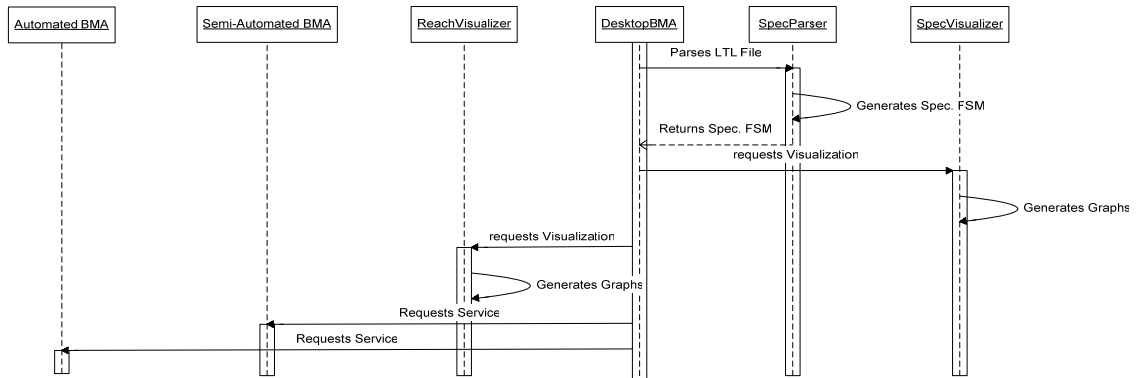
Automated BMA
Semi-Automated BMA
ReachVisualizer
DesktopBMA
SpecParser
SpecVisualizer
Parses LTL File
Generates Spec. FSM
Returns Spec. FSM
requests Visualization
Generates Graphs
requests Visualization
Generates Graphs
Requests Service
Requests Service